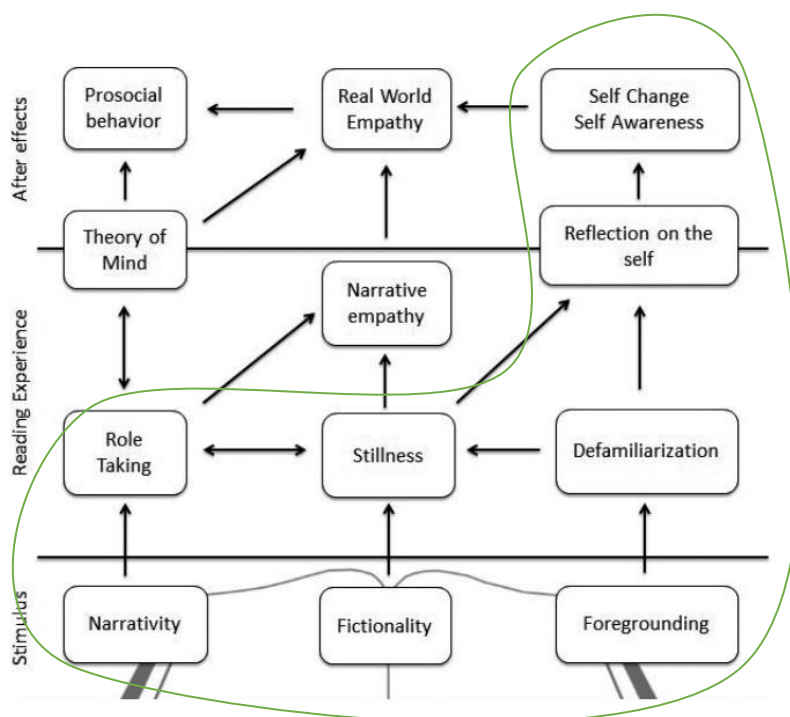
After effects

Prosocial behavior

Real World Empathy

Self Change Self Awareness

Theory of Mind

Reflection on the self

Reading Experience

Narrative empathy

Role Taking

Stillness

Defamiliarization

Stimulus

Narrativity

Fictionality

Foregrounding